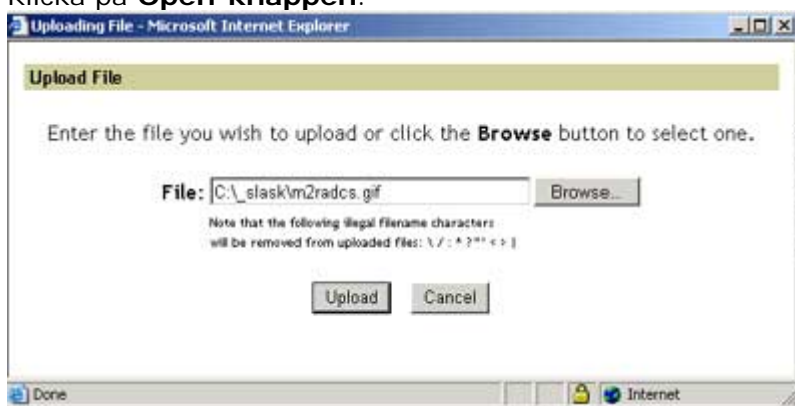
Klicka på **Open-knappen**.

Uploading File - Microsoft Internet Explorer

Upload File

Enter the file you wish to upload or click the **Browse** button to select one.

File: C:\_slask\m2radcs.gif

Browse...

Note that the following illegal filename characters will be removed from uploaded files: \ / : * ? "' < > |

Upload

Cancel

Done

Internet